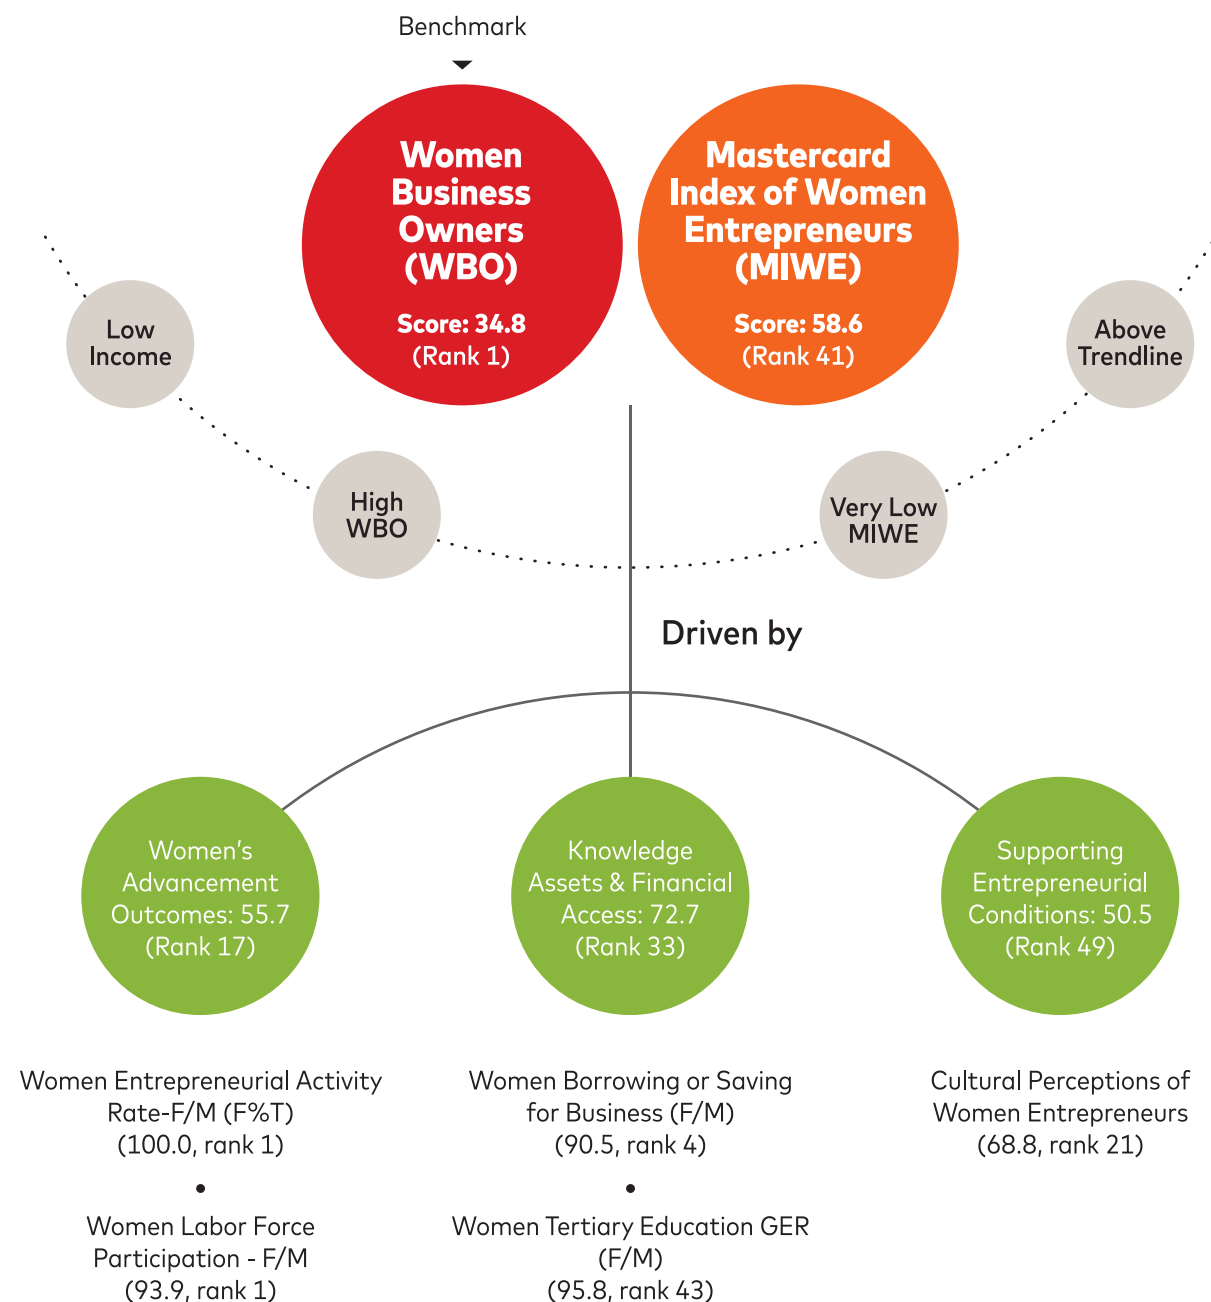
Benchmark

Women Business Owners (WBO)

Score: 34.8
(Rank 1)

Mastercard Index of Women Entrepreneurs (MIWE)

Score: 58.6
(Rank 41)

Low Income

High WBO

Very Low MIWE

Above Trendline

Driven by

Women's Advancement Outcomes: 55.7 (Rank 17)

Knowledge Assets & Financial Access: 72.7 (Rank 33)

Supporting Entrepreneurial Conditions: 50.5 (Rank 49)

Women Entrepreneurial Activity Rate-F/M (F%T) (100.0, rank 1)

•

Women Labor Force Participation - F/M (93.9, rank 1)

Women Borrowing or Saving for Business (F/M) (90.5, rank 4)

•

Women Tertiary Education GER (F/M) (95.8, rank 43)

Cultural Perceptions of Women Entrepreneurs (68.8, rank 21)